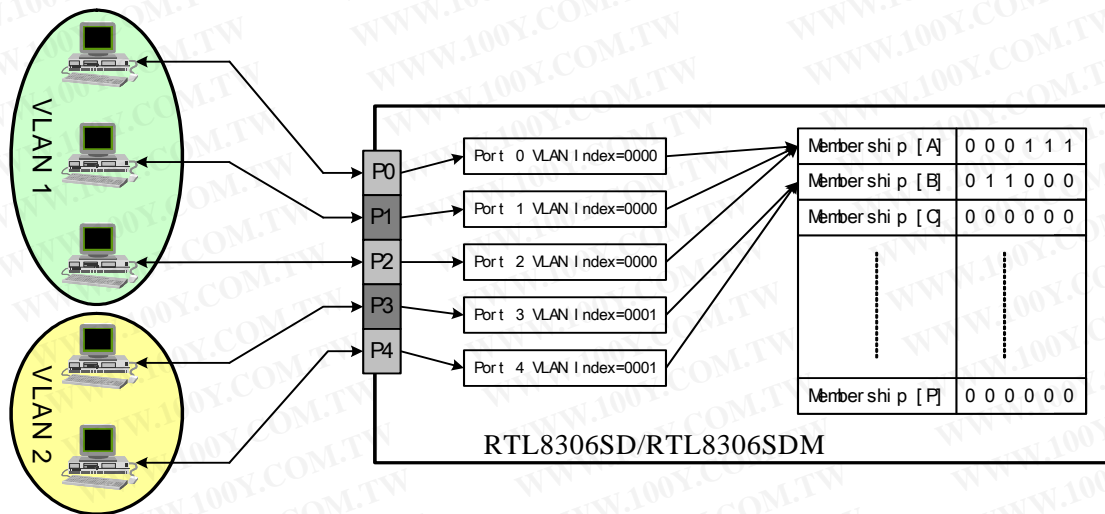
VLAN 1

VLAN 2

P0
P1
P2
P3
P4

Port 0 VLAN Index=0000
Port 1 VLAN Index=0000
Port 2 VLAN Index=0000
Port 3 VLAN Index=0001
Port 4 VLAN Index=0001

| Membership [A] | 0 0 0 1 1 1 |
|---|---|
| Membership [B] | 0 1 1 0 0 0 |
| Membership [C] | 0 0 0 0 0 0 |
| Membership [P] | 0 0 0 0 0 0 |

RTL8306SD/RTL8306SDM

WWW.100Y.COM.TW